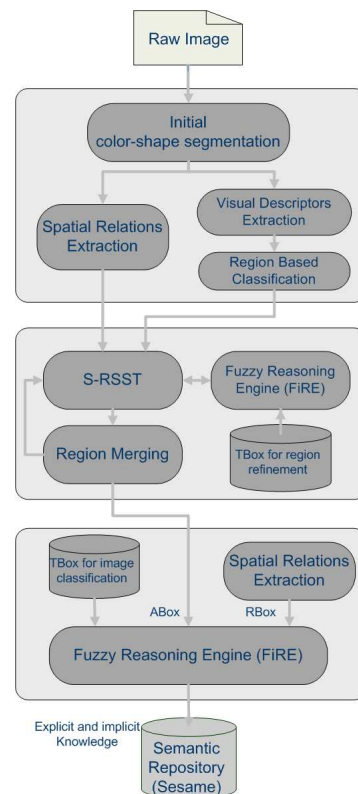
Raw Image

Initial color-shape segmentation

Spatial Relations Extraction

Visual Descriptors Extraction

Region Based Classification

S-RSST

Fuzzy Reasoning Engine (FiRE)

Region Merging

TBox for region refinement

TBox for image classification

Spatial Relations Extraction

ABox

RBox

Fuzzy Reasoning Engine (FiRE)

Explicit and implicit Knowledge

Semantic Repository (Sesame)